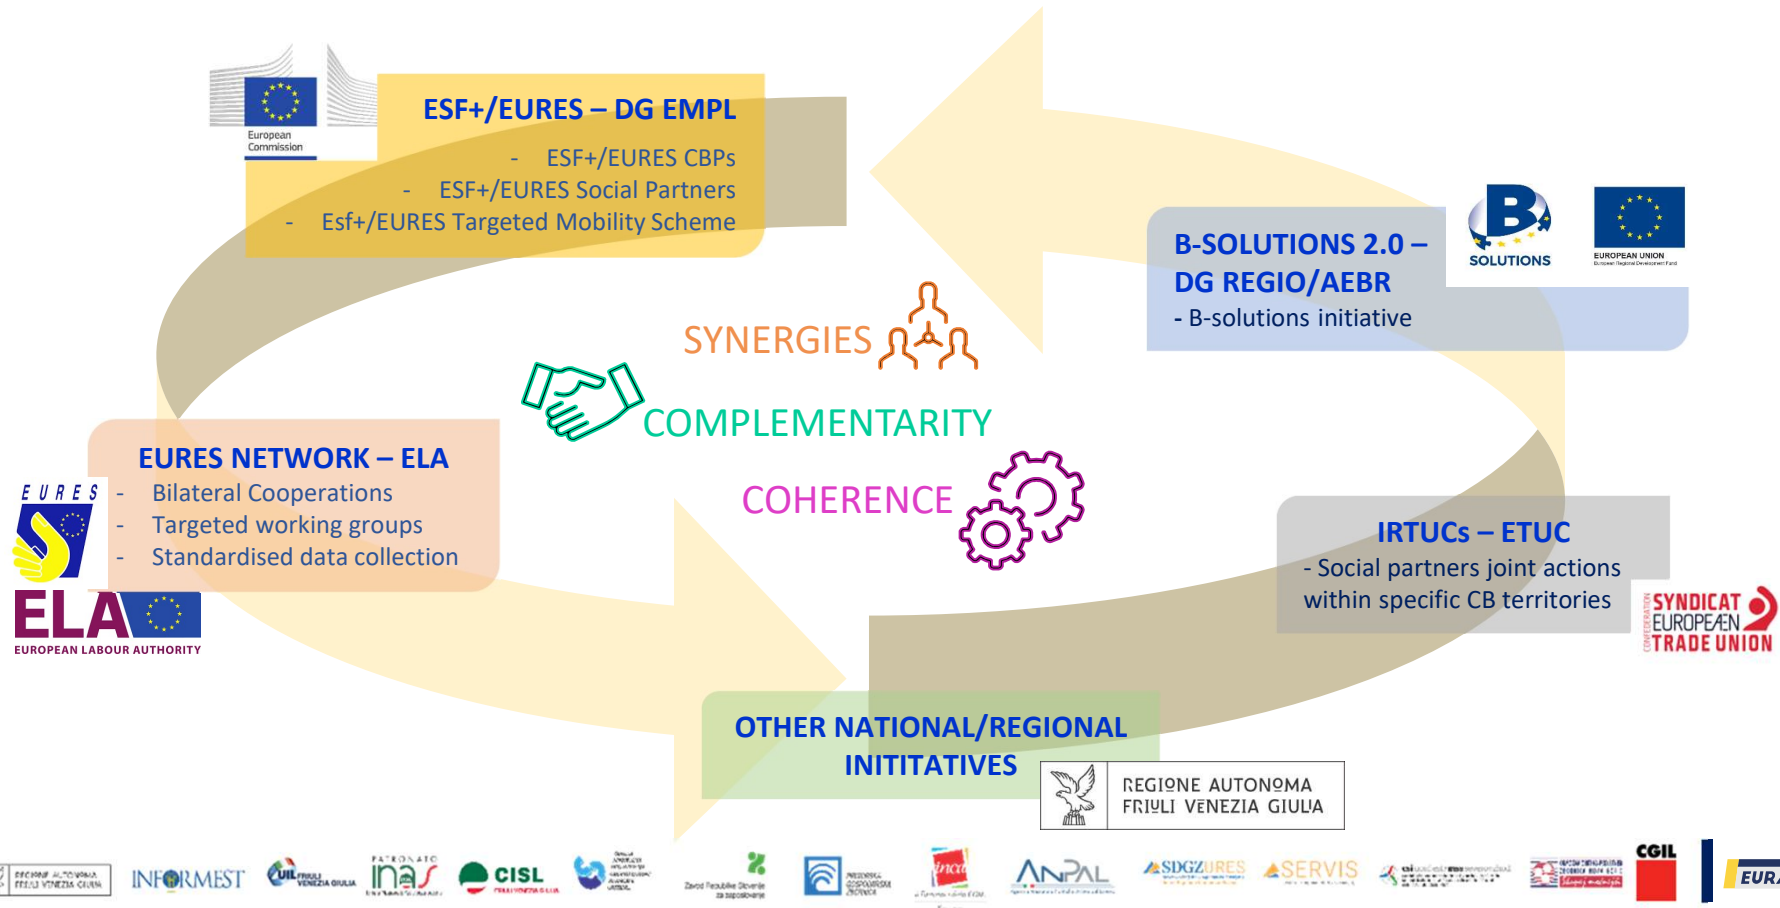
European Commission

ESF+/EURES – DG EMPL
- ESF+/EURES CBPs
- ESF+/EURES Social Partners
- Esf+/EURES Targeted Mobility Scheme

B-SOLUTIONS 2.0 – DG REGIO/AEBR
- B-solutions initiative

SOLUTIONS

EUROPEAN UNION

SYNERGIES

COMPLEMENTARITY

COHERENCE

EURES NETWORK – ELA
- Bilateral Cooperations
- Targeted working groups
- Standardised data collection

EURES

ELA
EUROPEAN LABOUR AUTHORITY

IRTUCs – ETUC
- Social partners joint actions within specific CB territories

SYNDICAT EUROPÉEN TRADE UNION

OTHER NATIONAL/REGIONAL INITITATIVES

REGIONE AUTONOMA FRIULI VENEZIA GIULIA

INFORMEST

UIL FRIULI VENEZIA GIULIA

PATRONATO inas

CISL

inca

ANPAL

SDGZ URES

SERVIS

CGIL

EURES